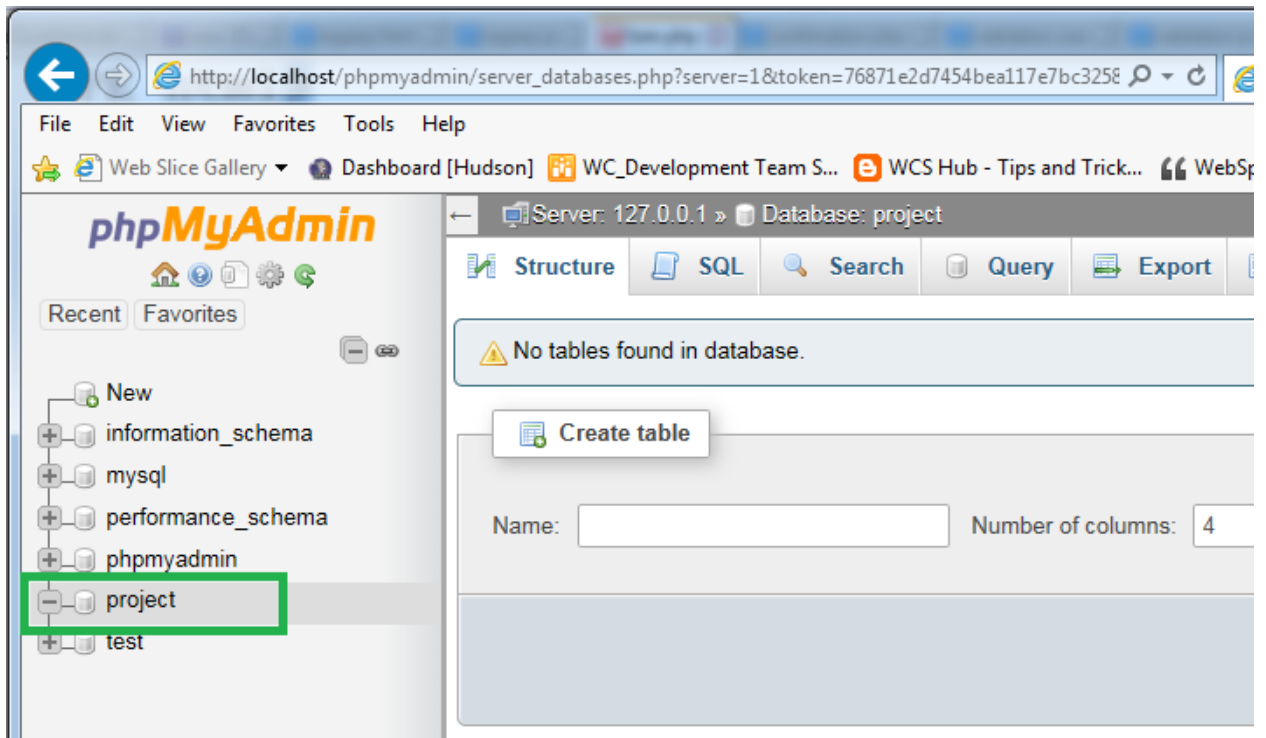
http://localhost/phpmyadmin/server_databases.php?server=1&token=76871e2d7454bea117e7bc3258

File Edit View Favorites Tools Help

Web Slice Gallery ▾ Dashboard [Hudson] WC_Development Team S... WCS Hub - Tips and Trick... WebSp

phpMyAdmin

Recent Favorites

New
information_schema
mysql
performance_schema
phpmyadmin
project
test

Server: 127.0.0.1 » Database: project

Structure SQL Search Query Export

No tables found in database.

Create table

Name:

Number of columns: 4